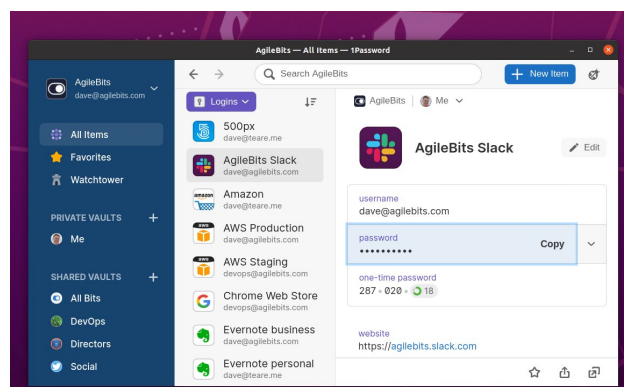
AgileBits — All Items — 1Password

AgileBits
dave@agilebits.com

All Items
Favorites
Watchtower

PRIVATE VAULTS
Me

SHARED VAULTS
All Bits
DevOps
Directors
Social

Search AgileBits

New Item

Logins

500px
dave@teare.me

AgileBits Slack
dave@agilebits.com

Amazon
dave@teare.me

AWS Production
dave@agilebits.com

AWS Staging
devops@agilebits.com

Chrome Web Store
devops@agilebits.com

Evernote business
dave@agilebits.com

Evernote personal
dave@teare.me

AgileBits | Me

AgileBits Slack

Edit

username
dave@agilebits.com

password
••••••••••

Copy

one-time password
287 • 020 • 18

website
https://agilebits.slack.com